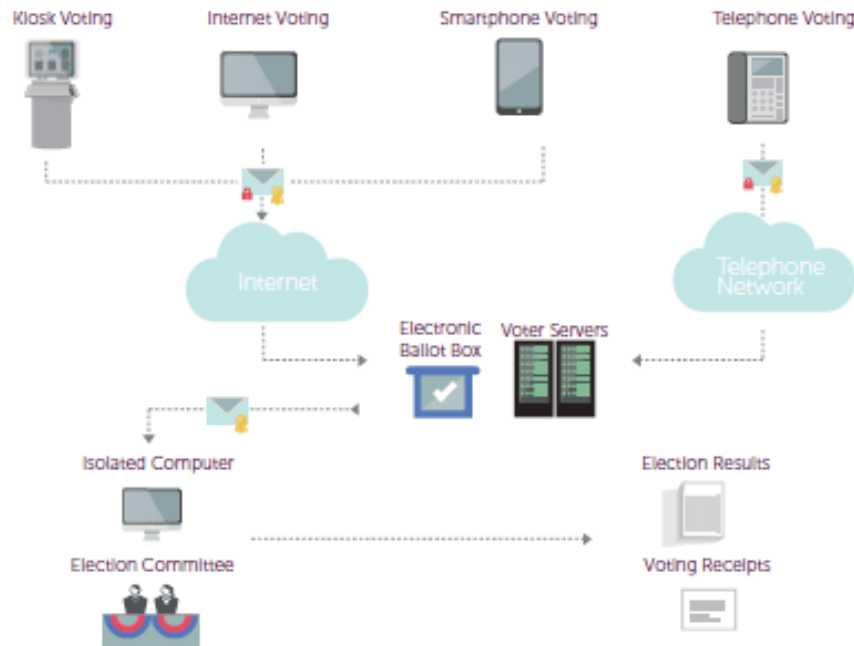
Kiosk Voting

Internet Voting

Smartphone Voting

Telephone Voting

Internet

Telephone Network

Electronic Ballot Box

Voter Servers

Isolated Computer

Election Committee

Election Results

Voting Receipts